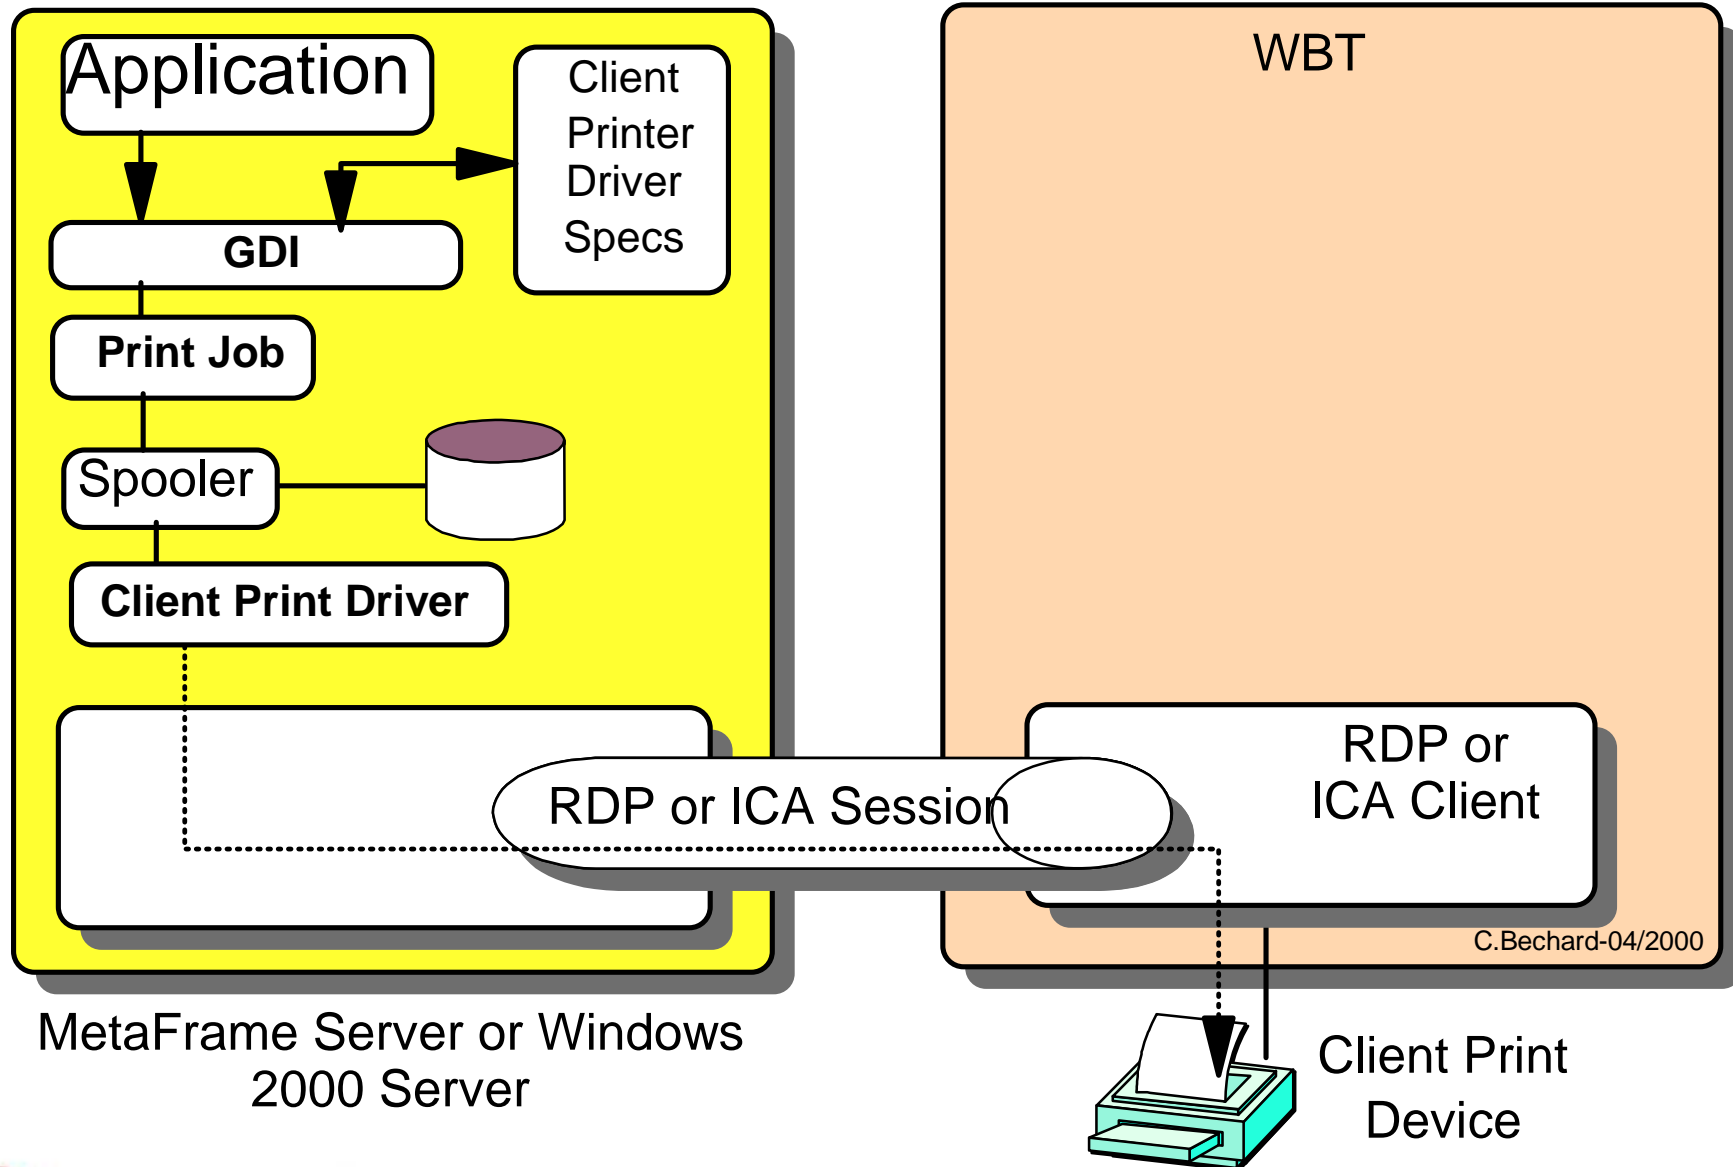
Application

Client Printer Driver Specs

GDI

Print Job

Spooler

Client Print Driver

RDP or ICA Session

WBT

RDP or ICA Client

C.Bechard-04/2000

MetaFrame Server or Windows 2000 Server

Client Print Device